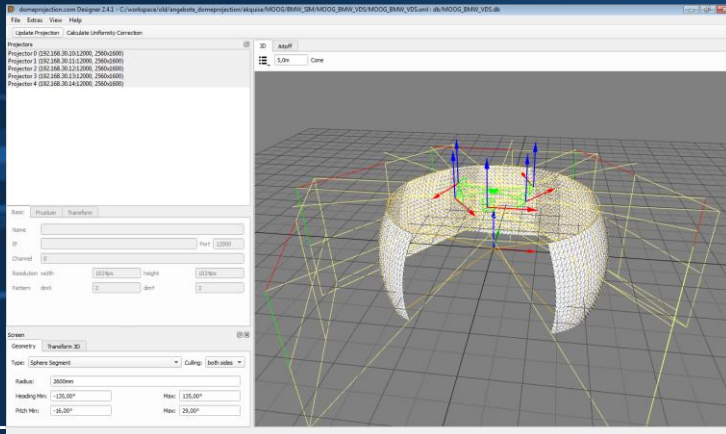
domeprojection.com Designer 2.4.1 - C:/workspace/old/angebote_domeprojection/akquise/MOOG/BMW_SIM/MOOG_BMW_VDS/MOOG_BMW_VDS.xml : db/MOOG_BMW_VDS.db

File Extras View Help

Update Projection Calculate Uniformity Correction

Projectors

Projector 0 (192.168.30.10:12000, 2560x1600)
Projector 1 (192.168.30.11:12000, 2560x1600)
Projector 2 (192.168.30.12:12000, 2560x1600)
Projector 3 (192.168.30.13:12000, 2560x1600)
Projector 4 (192.168.30.14:12000, 2560x1600)

Basic Frustum Transform

Name:

IP: Port 12000

Channel 0

Resolution width 1024px height 1024px

Pattern dimX 2 dimY 2

Screen

Geometry Transform 3D

Type: Sphere Segment Culling: both sides

Radius: 2600mm

Heading Min: -135,00° Max: 135,00°

Pitch Min: -16,00° Max: 29,00°

3D Ablauf

5,0m Cone